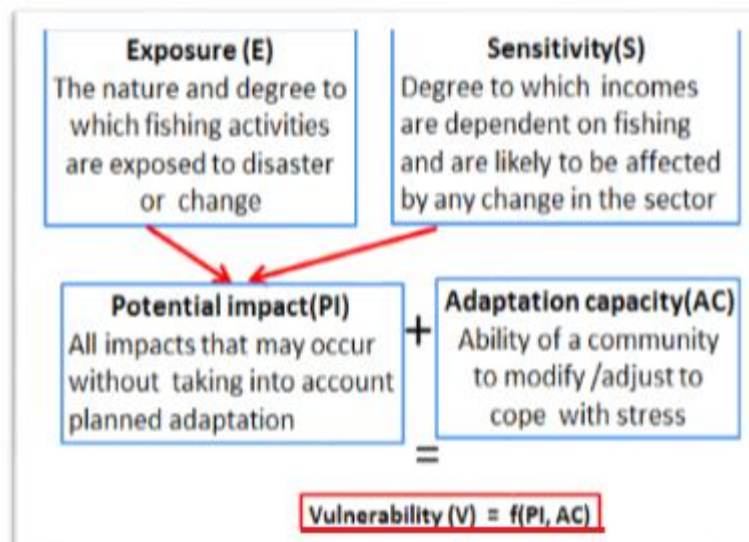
Exposure (E)
The nature and degree to which fishing activities are exposed to disaster or change

Sensitivity(S)
Degree to which incomes are dependent on fishing and are likely to be affected by any change in the sector

Potential impact(PI)
All impacts that may occur without taking into account planned adaptation

+

Adaptation capacity(AC)
Ability of a community to modify /adjust to cope with stress

=

Vulnerability (V) = f(PI, AC)